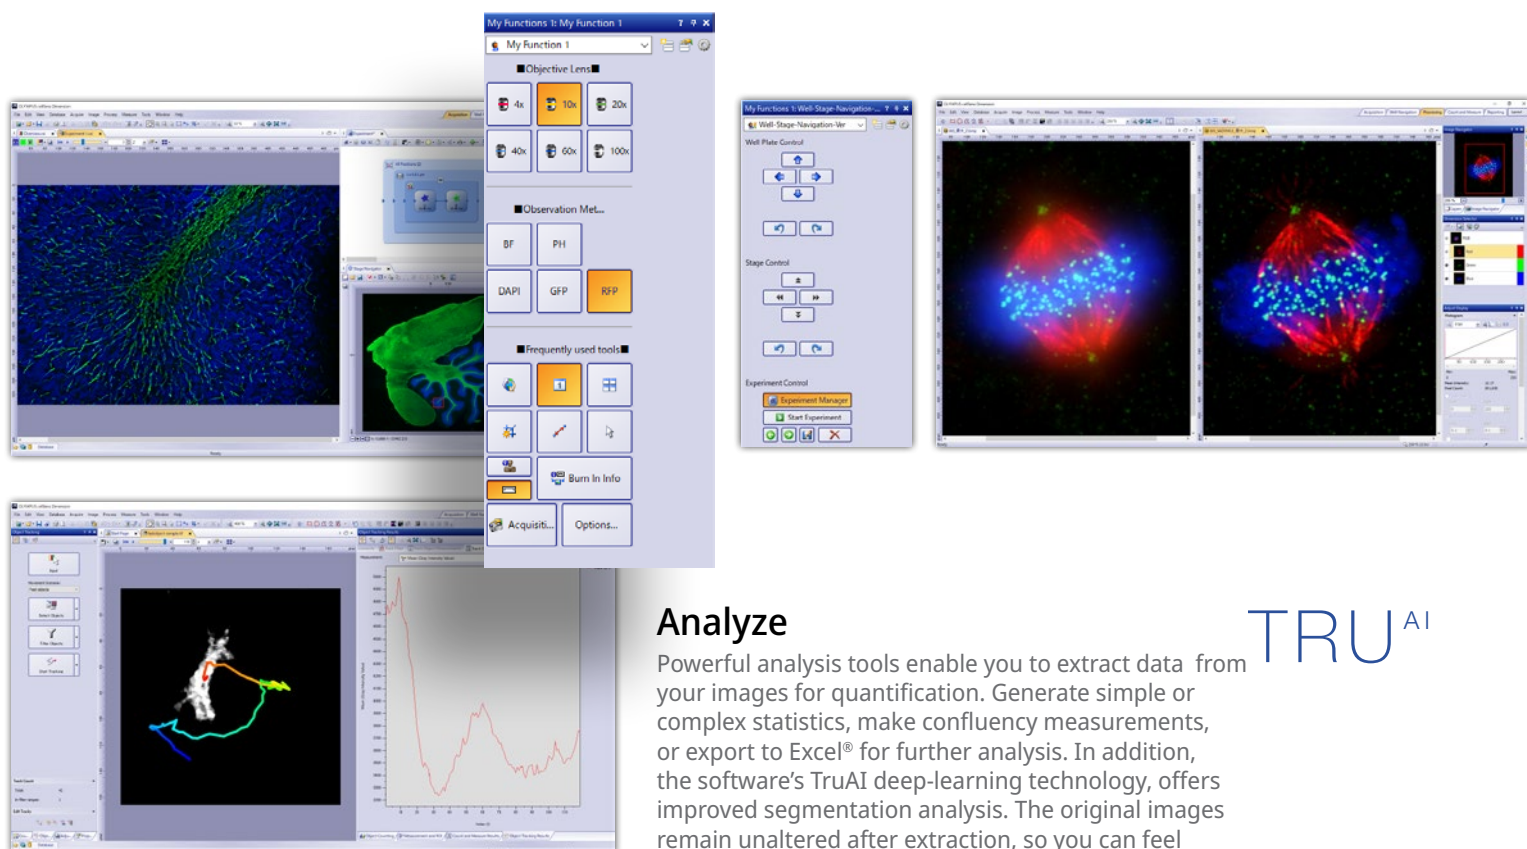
My Functions 1: My Function 1

My Function 1

Objective Lens

4x

10x

20x

40x

60x

100x

Observation Met...

BF

PH

DAPI

GFP

RFP

Frequently used tools

Burn In Info

Acquisiti...

Options...

My Functions 1: Well-Stage-Navigation-...

Well-Stage-Navigation-Ver

Well Plate Control

Stage Control

Experiment Control

Experiment Manager

Start Experiment

Analyze

Powerful analysis tools enable you to extract data from your images for quantification. Generate simple or complex statistics, make confluency measurements, or export to Excel® for further analysis. In addition, the software's TruAI deep-learning technology, offers improved segmentation analysis. The original images remain unaltered after extraction, so you can feel

TRU AI